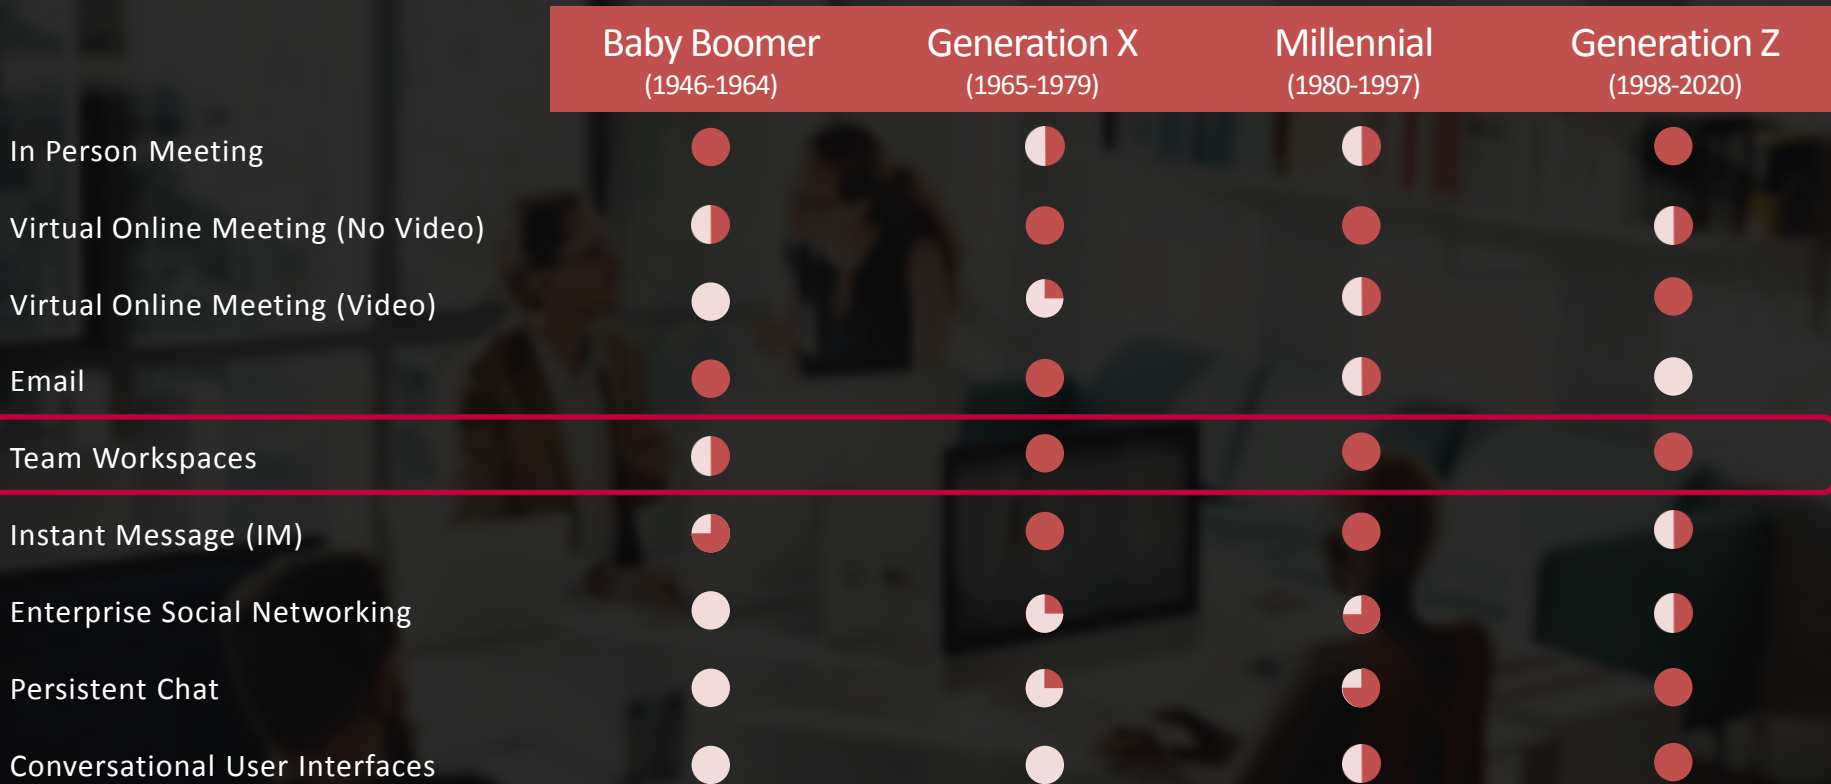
| | Baby Boomer (1946-1964) | Generation X (1965-1979) | Millennial (1980-1997) | Generation Z (1998-2020) |
|---|---|---|---|---|
| In Person Meeting | | | | |
| Virtual Online Meeting (No Video) | | | | |
| Virtual Online Meeting (Video) | | | | |
| Email | | | | |
| Team Workspaces | | | | |
| Instant Message (IM) | | | | |
| Enterprise Social Networking | | | | |
| Persistent Chat | | | | |
| Conversational User Interfaces | | | | |